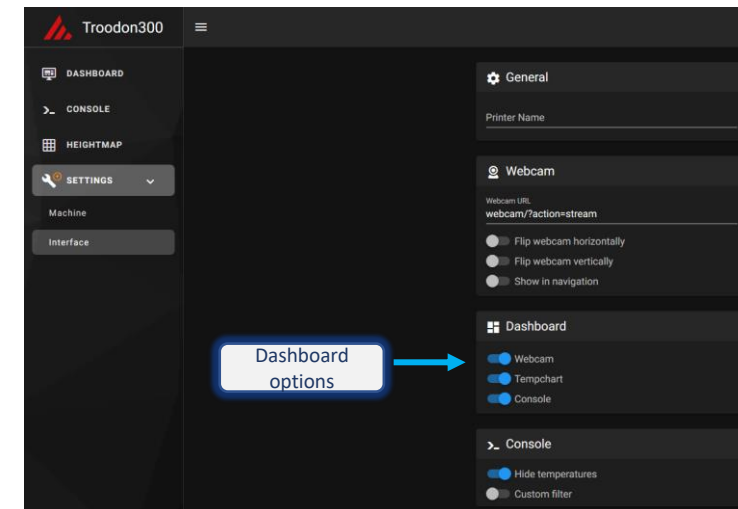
Troodon300

DASHBOARD
CONSOLE
HEIGHTMAP
SETTINGS
Machine
Interface

General
Printer Name

Webcam
Webcam URL
webcam/?action=stream
Flip webcam horizontally
Flip webcam vertically
Show in navigation

Dashboard
Webcam
Tempchart
Console

Dashboard options

Console
Hide temperatures
Custom filter